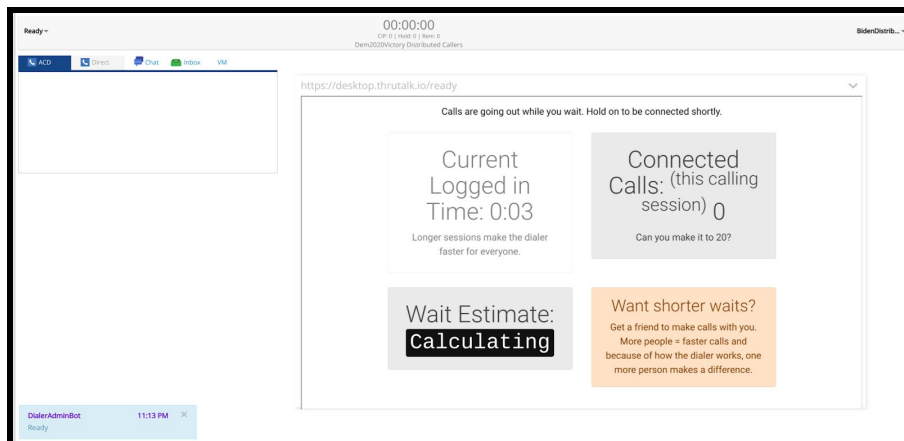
Ready

00:00:00
CIP: 0 | Hold: 0 | Rem: 0
Dem2020Victory Distributed Callers

BidenDistrib...

ACD Direct Chat Inbox VM

https://desktop.thrutalk.io/ready

Calls are going out while you wait. Hold on to be connected shortly.

Current Logged in Time: 0:03

Longer sessions make the dialer faster for everyone.

Connected Calls: (this calling session) 0

Can you make it to 20?

Wait Estimate: Calculating

Want shorter waits?

Get a friend to make calls with you. More people = faster calls and because of how the dialer works, one more person makes a difference.

DialerAdminBot 11:13 PM ×
Ready